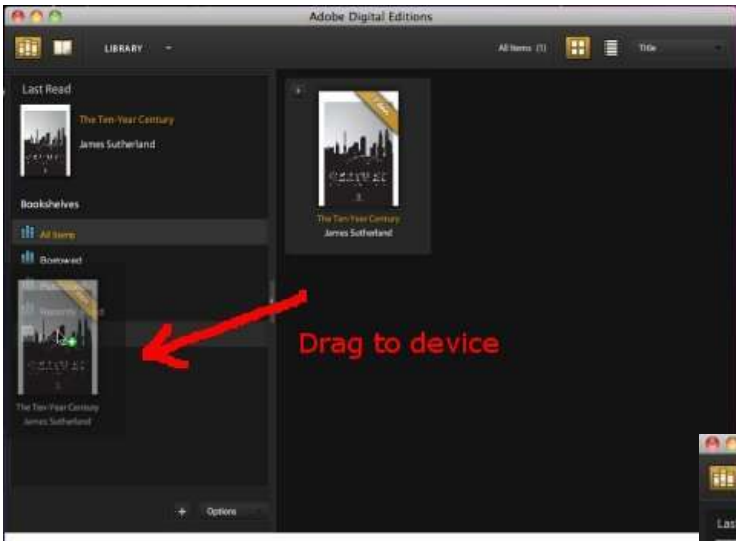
Adobe Digital Editions

LIBRARY

All Items (1)

Title

Last Read

The Ten-Year Century

James Sutherland

Bookshelves

All Items

Borrowed

The Ten-Year Century

James Sutherland

The Ten-Year Century

James Sutherland

Drag to device

Options

Las